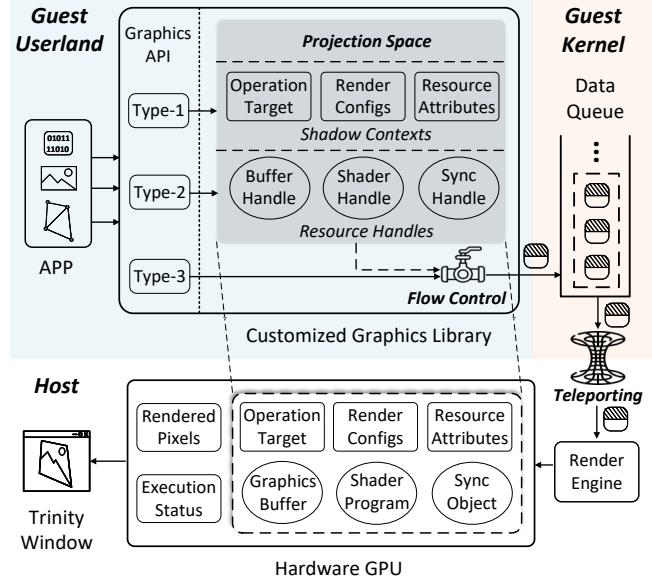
Guest Userland

Graphics API

Projection Space

Operation Target

Render Configs

Resource Attributes

Shadow Contexts

Type-1

Type-2

Buffer Handle

Shader Handle

Sync Handle

Resource Handles

Type-3

01011
11010

APP

Flow Control

Customized Graphics Library

Guest Kernel

Data Queue

Teleporting

Host

Rendered Pixels

Execution Status

Operation Target

Render Configs

Resource Attributes

Graphics Buffer

Shader Program

Sync Object

Render Engine

Trinity Window

Hardware GPU